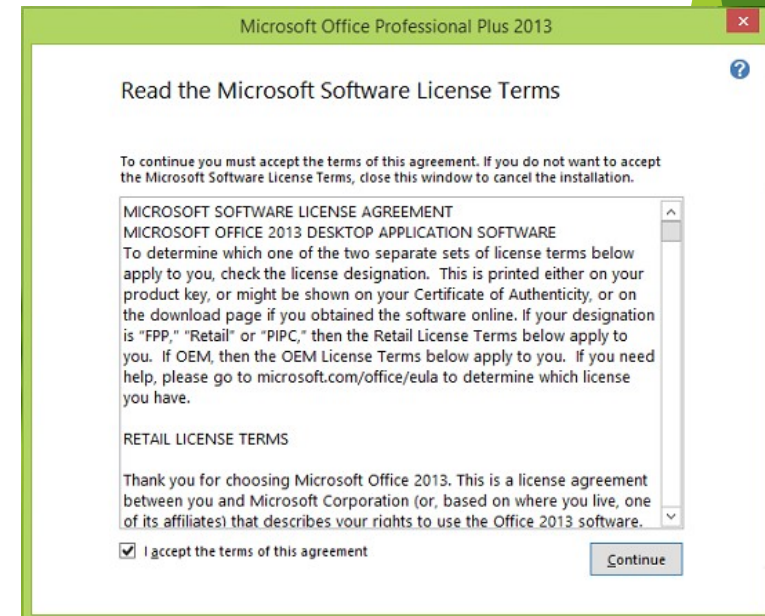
Microsoft Office Professional Plus 2013

Read the Microsoft Software License Terms

To continue you must accept the terms of this agreement. If you do not want to accept the Microsoft Software License Terms, close this window to cancel the installation.

MICROSOFT SOFTWARE LICENSE AGREEMENT
MICROSOFT OFFICE 2013 DESKTOP APPLICATION SOFTWARE
To determine which one of the two separate sets of license terms below apply to you, check the license designation. This is printed either on your product key, or might be shown on your Certificate of Authenticity, or on the download page if you obtained the software online. If your designation is "FPP," "Retail" or "PIPC," then the Retail License Terms below apply to you. If OEM, then the OEM License Terms below apply to you. If you need help, please go to microsoft.com/office/eula to determine which license you have.

RETAIL LICENSE TERMS

Thank you for choosing Microsoft Office 2013. This is a license agreement between you and Microsoft Corporation (or, based on where you live, one of its affiliates) that describes your rights to use the Office 2013 software.

I accept the terms of this agreement

Continue